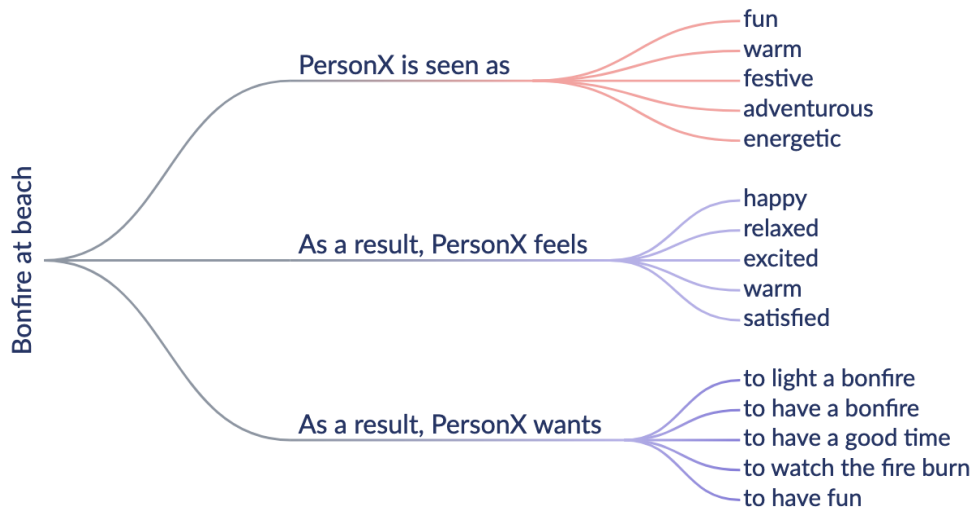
Bonfire at beach

PersonX is seen as

fun
warm
festive
adventurous
energetic

As a result, PersonX feels

happy
relaxed
excited
warm
satisfied

As a result, PersonX wants

to light a bonfire
to have a bonfire
to have a good time
to watch the fire burn
to have fun